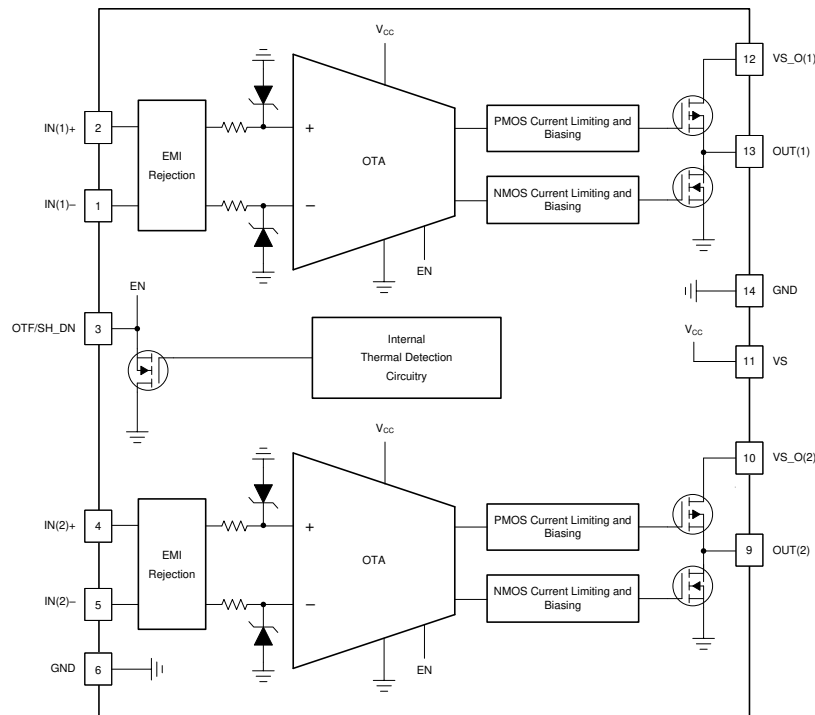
$V_{CC}$

12 VS_O(1)

IN(1)+ 2

EMI Rejection

+

OTA

PMOS Current Limiting and Biasing

13 OUT(1)

IN(1)– 1

–

NMOS Current Limiting and Biasing

EN

14 GND

EN

OTF/SH_DN 3

Internal Thermal Detection Circuitry

$V_{CC}$

11 VS

$V_{CC}$

10 VS_O(2)

IN(2)+ 4

EMI Rejection

+

OTA

PMOS Current Limiting and Biasing

9 OUT(2)

IN(2)– 5

–

NMOS Current Limiting and Biasing

GND 6

EN